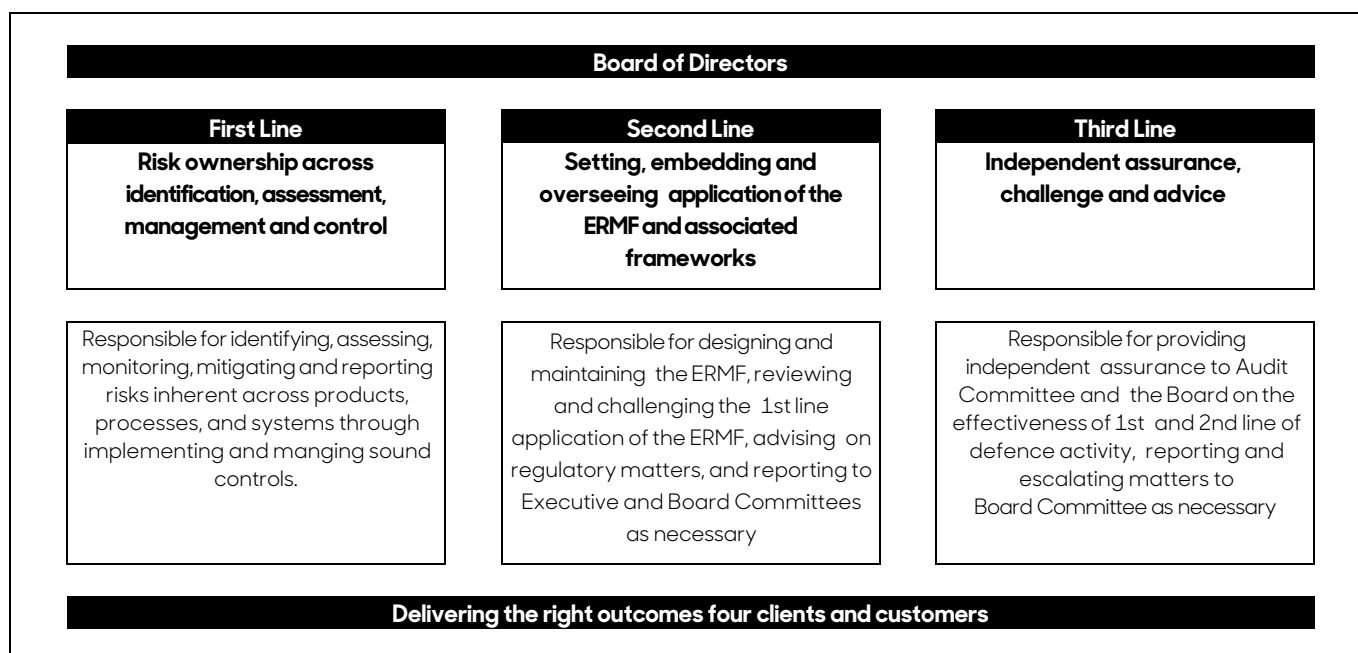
Board of Directors

First Line

Risk ownership across identification, assessment, management and control

Responsible for identifying, assessing, monitoring, mitigating and reporting risks inherent across products, processes, and systems through implementing and manging sound controls.

Second Line

Setting, embedding and overseeing application of the ERMF and associated frameworks

Responsible for designing and maintaining the ERMF, reviewing and challenging the 1st line application of the ERMF, advising on regulatory matters, and reporting to Executive and Board Committees as necessary

Third Line

Independent assurance, challenge and advice

Responsible for providing independent assurance to Audit Committee and the Board on the effectiveness of 1st and 2nd line of defence activity, reporting and escalating matters to Board Committee as necessary

Delivering the right outcomes four clients and customers